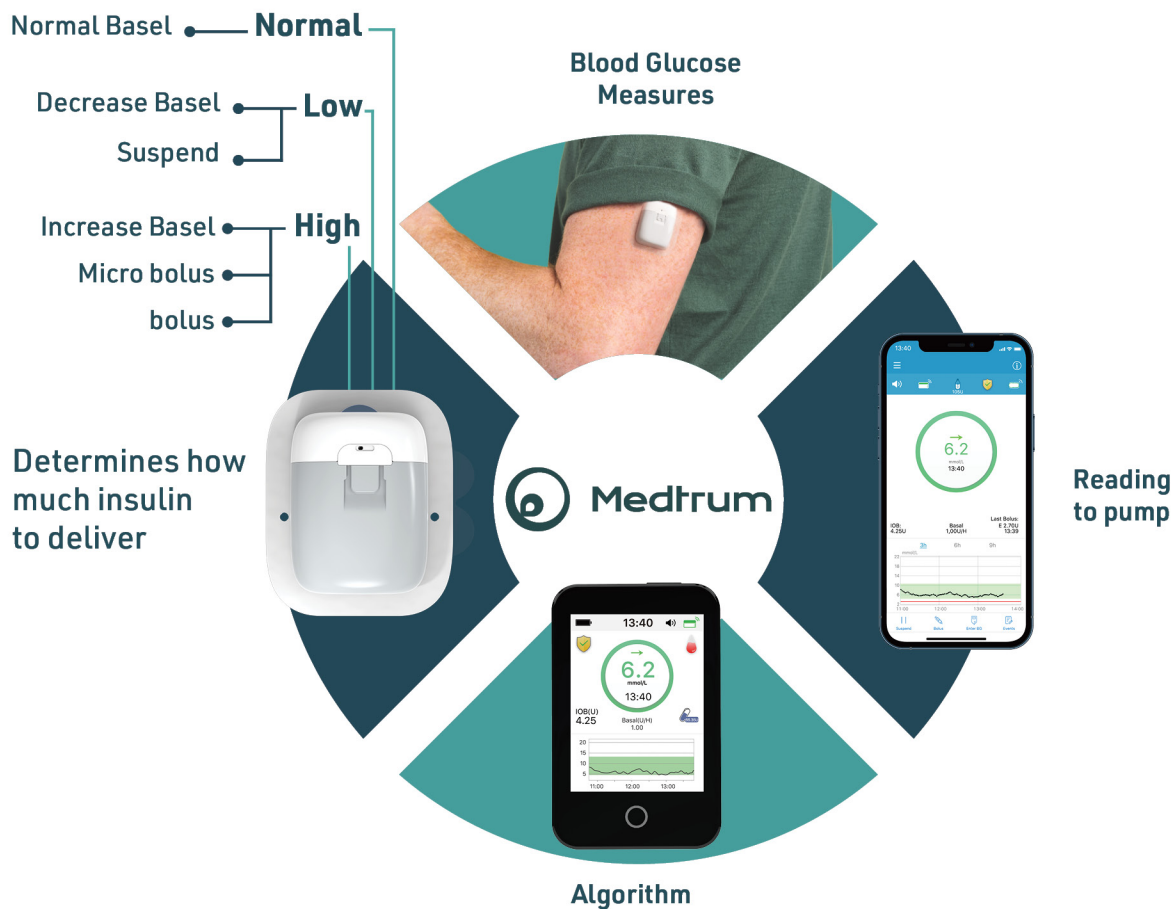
Normal Basel Normal

Decrease Basel Low

Suspend

Increase Basel High

Micro bolus

bolus

Blood Glucose Measures

Determines how much insulin to deliver

Medtrum

Reading to pump

13:40

6.2

13:40

IOB: 4.25U

Basal 1.00U/H

Last Bolus: E 2.70U 13:39

3h 6h 9h

11:00 12:00 13:00 14:00

Suspend Bolus Enter BG Events

13:40

6.2

mmol/L

13:40

IOB(U) 4.25

Basal(U/H) 1.00

20

15

10

5

11:00 12:00 13:00

Algorithm